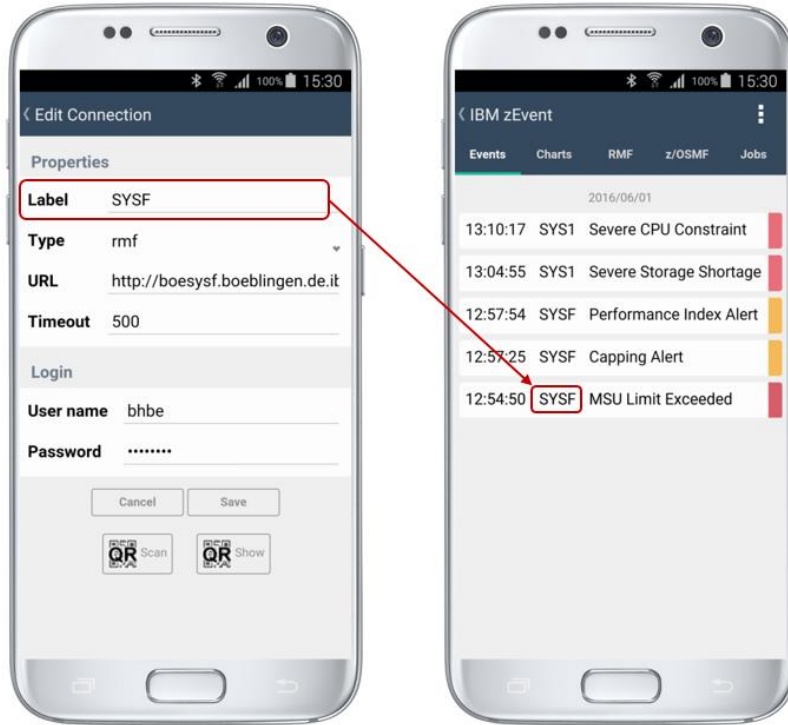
100% 15:30

Edit Connection

Properties

Label SYSF

Type rmf

URL http://boesysf.boeblingen.de.it

Timeout 500

Login

User name bhbe

Password ••••••••

Cancel Save

QR Scan QR Show

100% 15:30

IBM zEvent

Events Charts RMF z/OSMF Jobs

2016/06/01

13:10:17 SYS1 Severe CPU Constraint

13:04:55 SYS1 Severe Storage Shortage

12:57:54 SYSF Performance Index Alert

12:57:25 SYSF Capping Alert

12:54:50 SYSF MSU Limit Exceeded